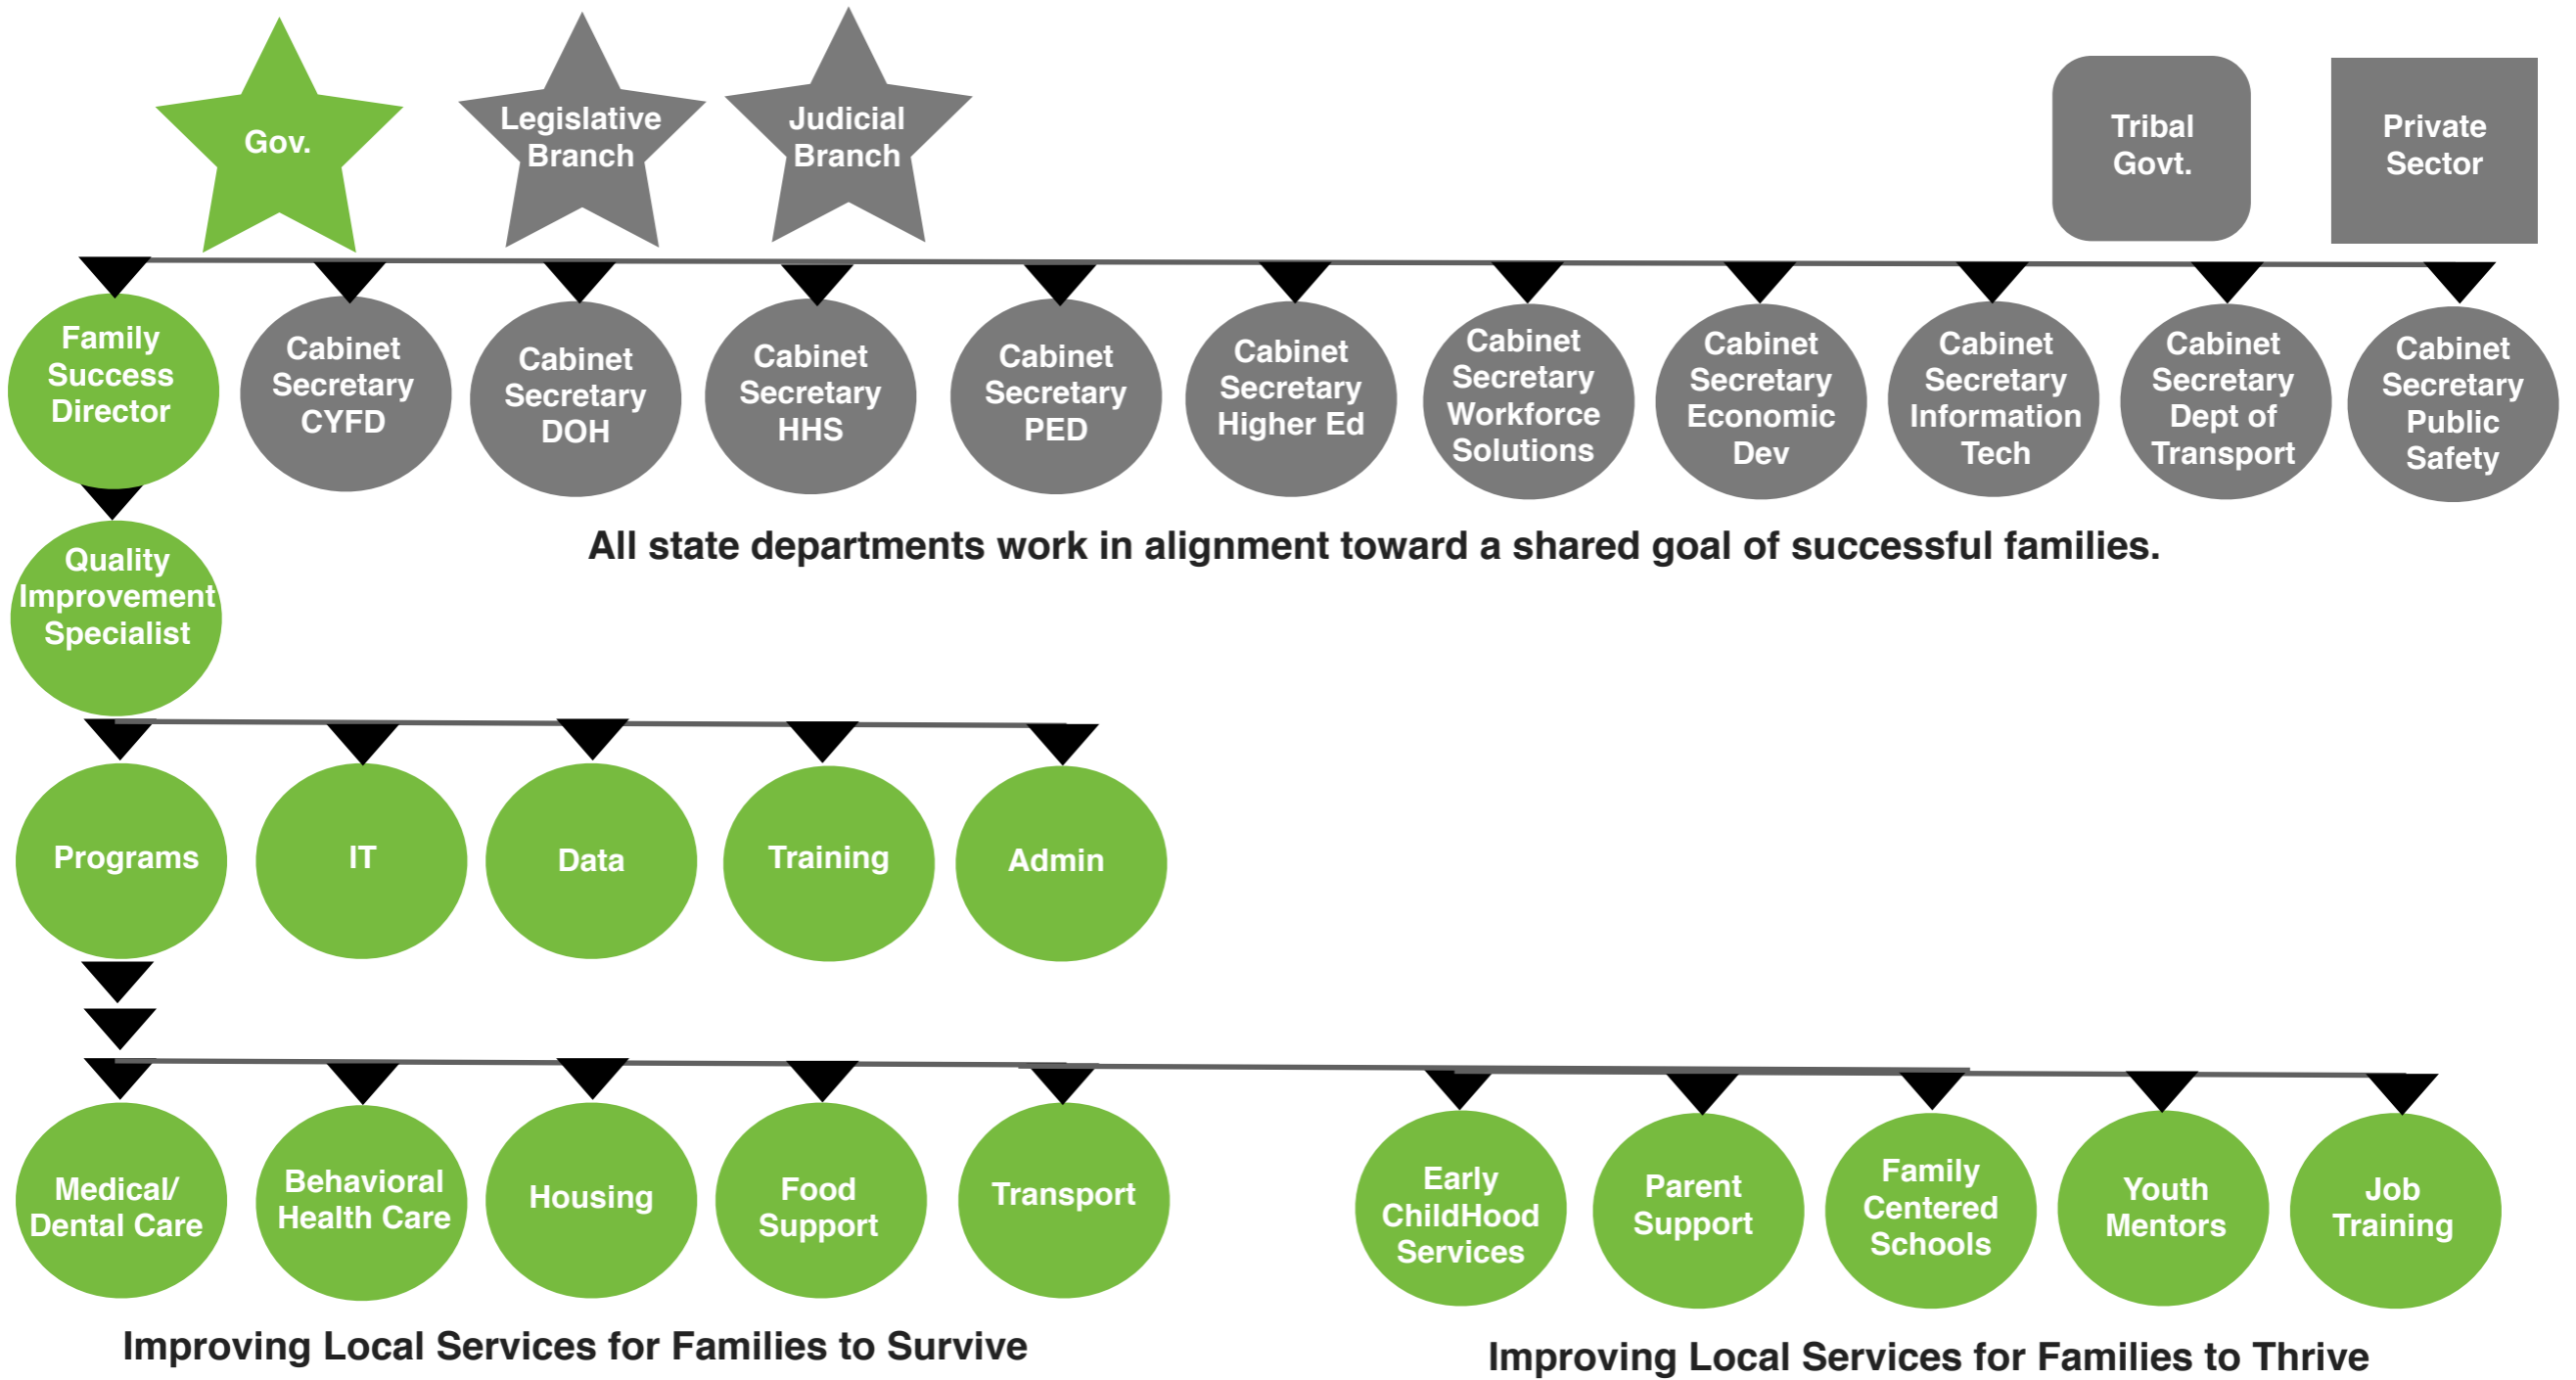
Gov.

Legislative Branch

Judicial Branch

Tribal Govt.

Private Sector

Family Success Director

Cabinet Secretary CYFD

Cabinet Secretary DOH

Cabinet Secretary HHS

Cabinet Secretary PED

Cabinet Secretary Higher Ed

Cabinet Secretary Workforce Solutions

Cabinet Secretary Economic Dev

Cabinet Secretary Information Tech

Cabinet Secretary Dept of Transport

Cabinet Secretary Public Safety

Quality Improvement Specialist

All state departments work in alignment toward a shared goal of successful families.

Programs

IT

Data

Training

Admin

Medical/ Dental Care

Behavioral Health Care

Housing

Food Support

Transport

Early ChildHood Services

Parent Support

Family Centered Schools

Youth Mentors

Job Training

Improving Local Services for Families to Survive

Improving Local Services for Families to Thrive